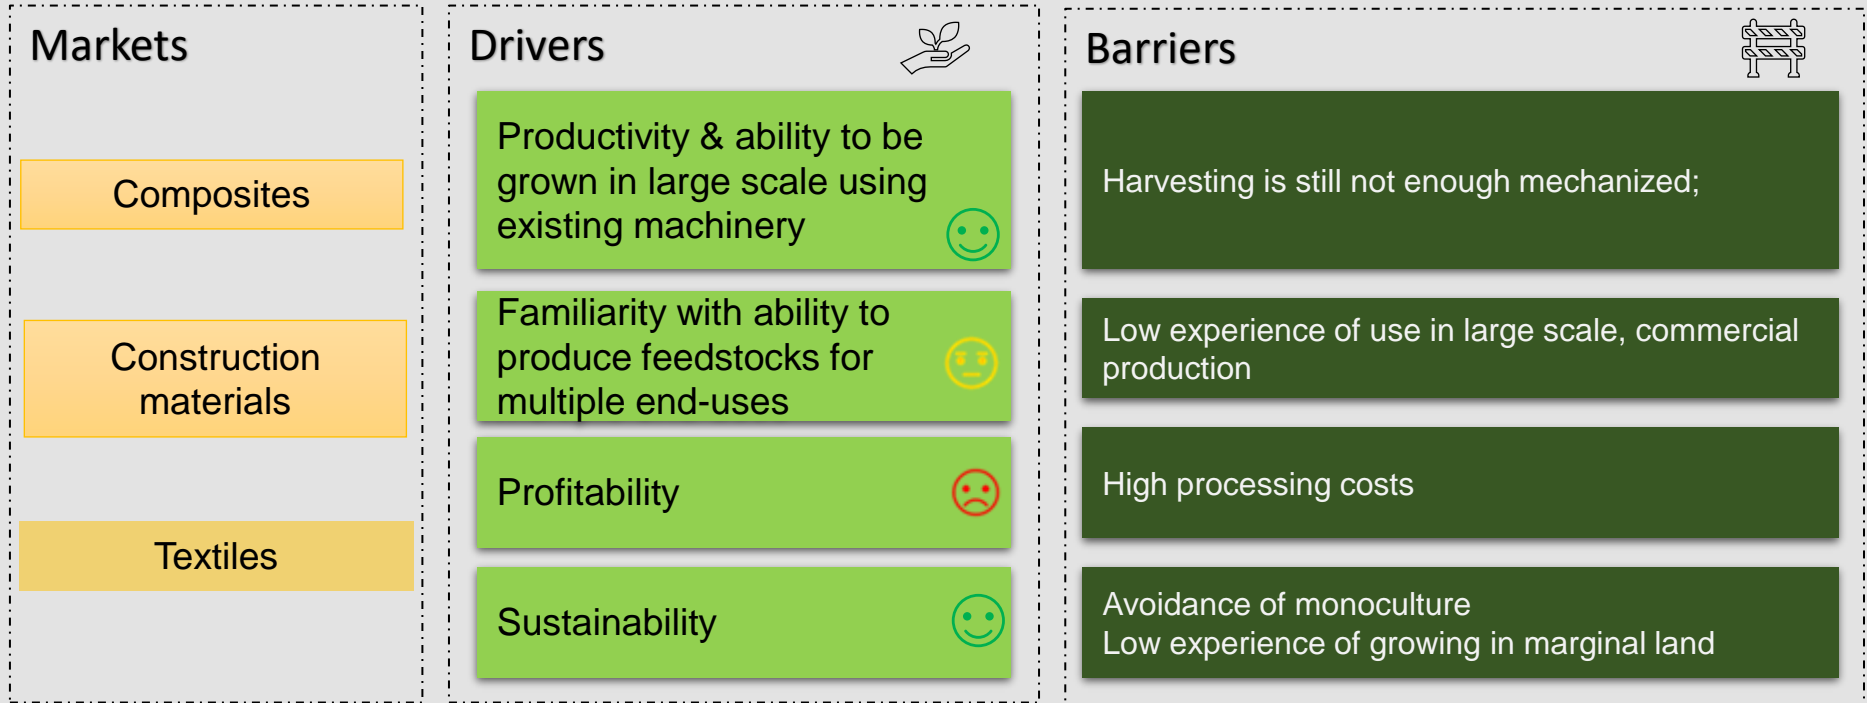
Markets

Composites

Construction materials

Textiles

Drivers

Productivity & ability to be grown in large scale using existing machinery

Familiarity with ability to produce feedstocks for multiple end-uses

Profitability

Sustainability

Barriers

Harvesting is still not enough mechanized;

Low experience of use in large scale, commercial production

High processing costs

Avoidance of monoculture
Low experience of growing in marginal land